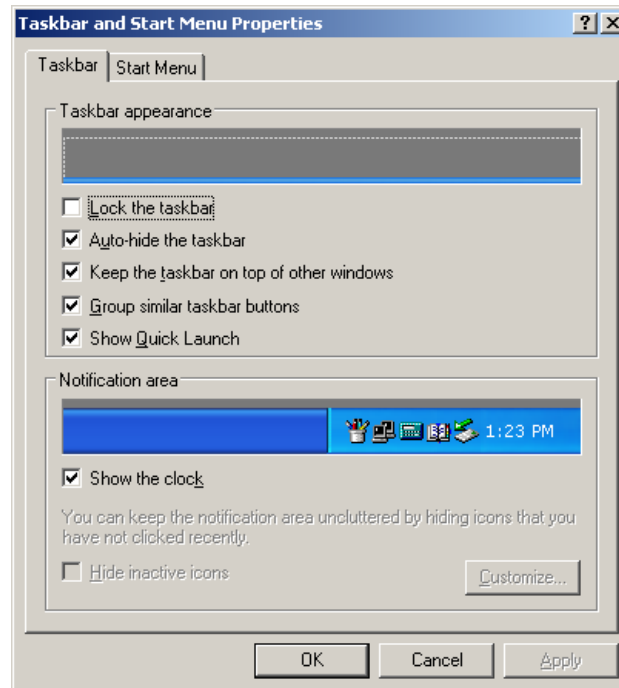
Taskbar and Start Menu Properties

?

Taskbar

Start Menu

Taskbar appearance

Lock the taskbar

Auto-hide the taskbar

Keep the taskbar on top of other windows

Group similar taskbar buttons

Show Quick Launch

Notification area

1:23 PM

Show the clock

You can keep the notification area uncluttered by hiding icons that you have not clicked recently.

Hide inactive icons

Customize...

OK

Cancel

Apply